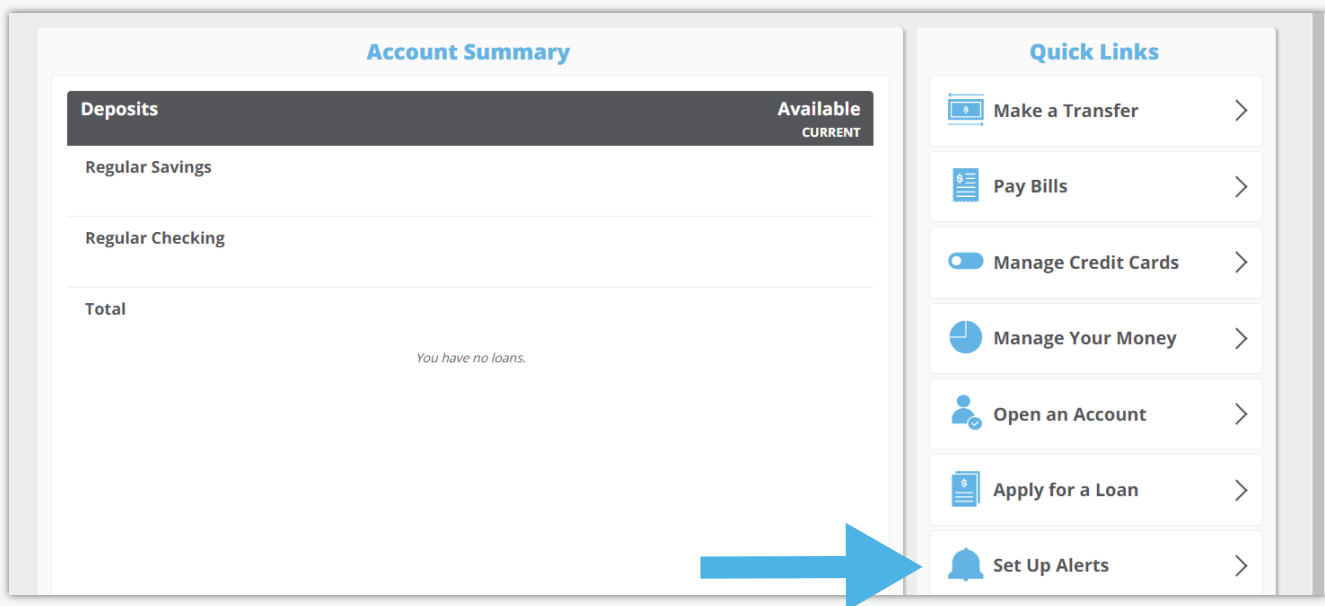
Account Summary

| Deposits | Available CURRENT |
|---|---|
| Regular Savings | |
| Regular Checking | |
| Total | |

You have no loans.

Quick Links

Make a Transfer

Pay Bills

Manage Credit Cards

Manage Your Money

Open an Account

Apply for a Loan

Set Up Alerts